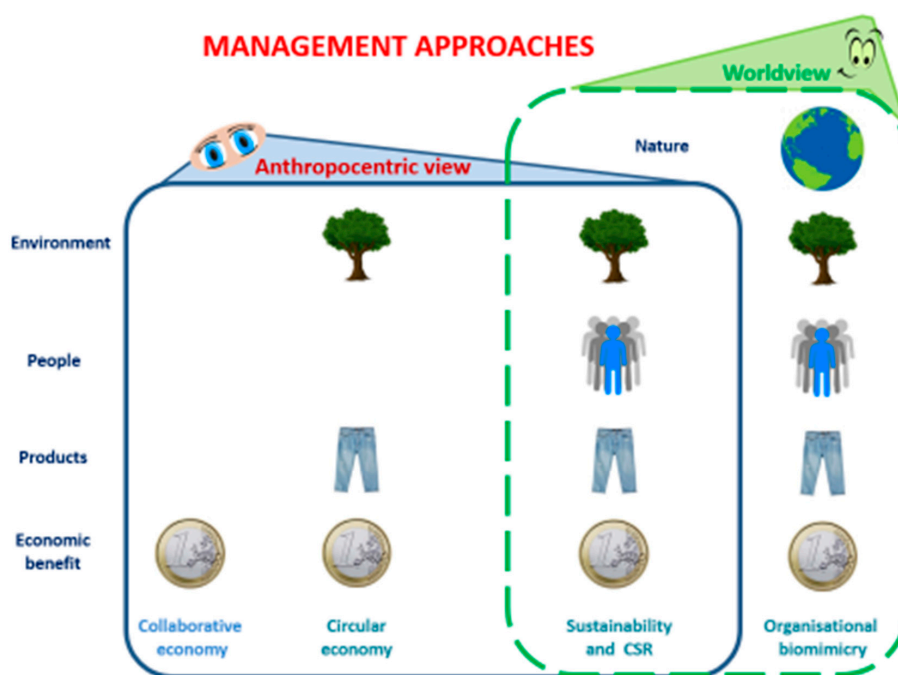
MANAGEMENT APPROACHES

Worldview

Anthropocentric view

Nature

Environment

People

Products

Economic benefit

Collaborative economy

Circular economy

Sustainability and CSR

Organisational biomimicry